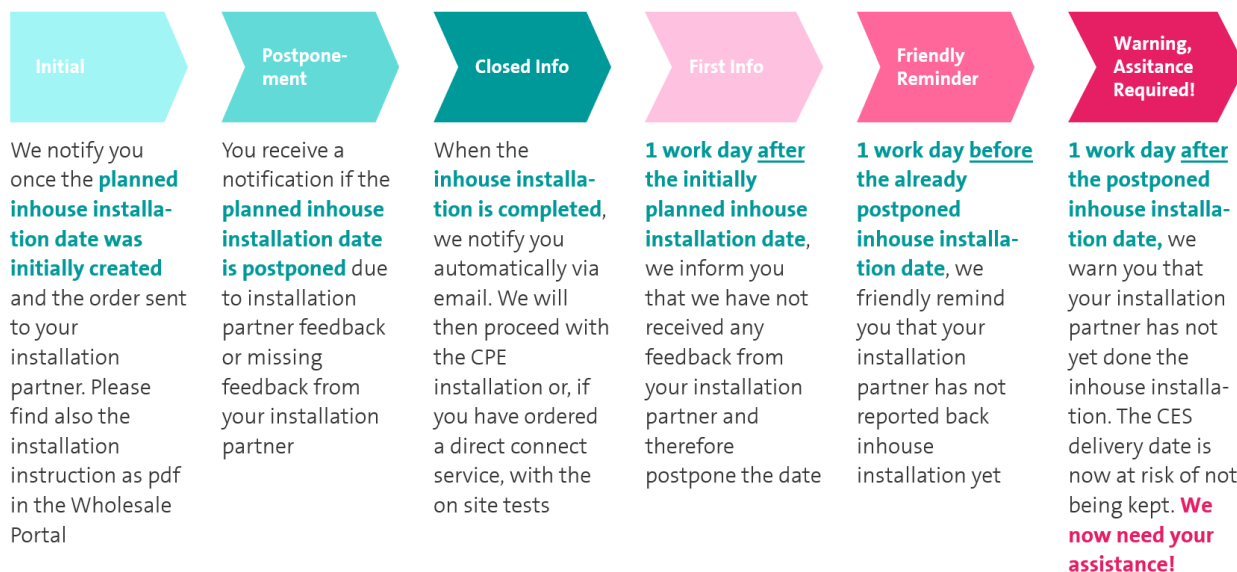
Initial

We notify you once the planned inhouse installation date was initially created and the order sent to your installation partner. Please find also the installation instruction as pdf in the Wholesale Portal

Postponement

You receive a notification if the planned inhouse installation date is postponed due to installation partner feedback or missing feedback from your installation partner

Closed Info

When the inhouse installation is completed, we notify you automatically via email. We will then proceed with the CPE installation or, if you have ordered a direct connect service, with the on site tests

First Info

1 work day after the initially planned inhouse installation date, we inform you that we have not received any feedback from your installation partner and therefore postpone the date

Friendly Reminder

1 work day before the already postponed inhouse installation date, we friendly remind you that your installation partner has not reported back inhouse installation yet

Warning, Assitance Required!

1 work day after the postponed inhouse installation date, we warn you that your installation partner has not yet done the inhouse installation. The CES delivery date is now at risk of not being kept. We now need your assistance!